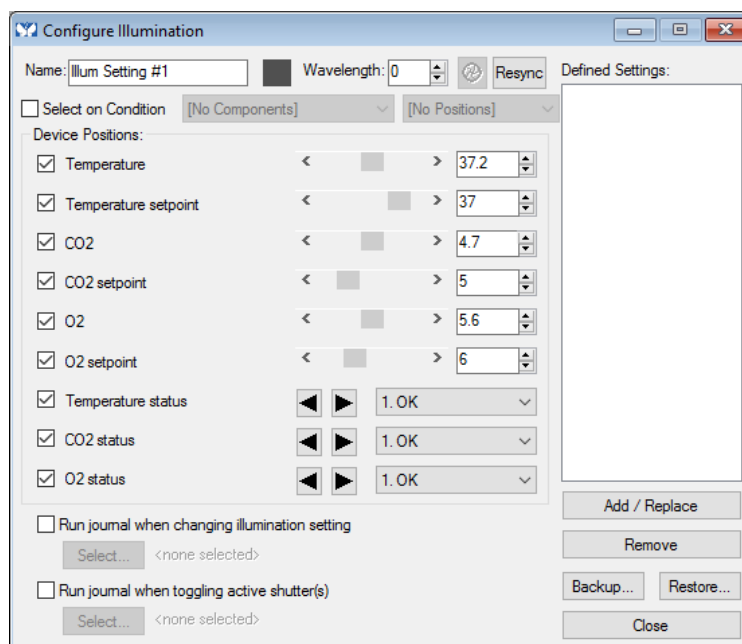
Configure Illumination

Name: Illum Setting #1

Wavelength: 0

Resync

Defined Settings:

Select on Condition [No Components] [No Positions]

Device Positions:

Temperature 37.2

Temperature setpoint 37

CO2 4.7

CO2 setpoint 5

O2 5.6

O2 setpoint 6

Temperature status 1. OK

CO2 status 1. OK

O2 status 1. OK

Run journal when changing illumination setting

Select... <none selected>

Run journal when toggling active shutter(s)

Select... <none selected>

Add / Replace

Remove

Backup...

Restore...

Close